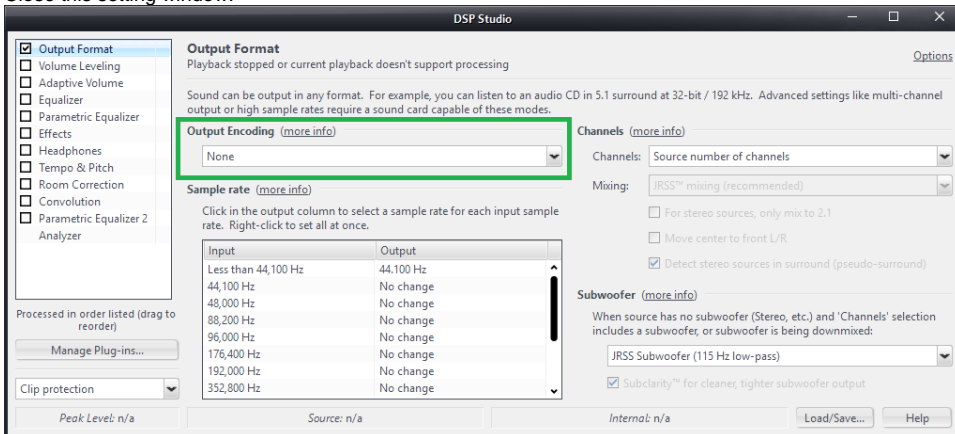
DSP Studio

Output Format
Volume Leveling
Adaptive Volume
Equalizer
Parametric Equalizer
Effects
Headphones
Tempo & Pitch
Room Correction
Convolution
Parametric Equalizer 2
Analyzer

Processed in order listed (drag to reorder)

Manage Plug-ins...

Clip protection

Output Format
Playback stopped or current playback doesn't support processing

Options

Sound can be output in any format. For example, you can listen to an audio CD in 5.1 surround at 32-bit / 192 kHz. Advanced settings like multi-channel output or high sample rates require a sound card capable of these modes.

Output Encoding (more info)
None

Sample rate (more info)
Click in the output column to select a sample rate for each input sample rate. Right-click to set all at once.

| Input | Output |
|---|---|
| Less than 44,100 Hz | 44,100 Hz |
| 44,100 Hz | No change |
| 48,000 Hz | No change |
| 88,200 Hz | No change |
| 96,000 Hz | No change |
| 176,400 Hz | No change |
| 192,000 Hz | No change |
| 352,800 Hz | No change |

Channels (more info)
Channels: Source number of channels
Mixing: JRSS™ mixing (recommended)
For stereo sources, only mix to 2.1
Move center to front L/R
Detect stereo sources in surround (pseudo-surround)

Subwoofer (more info)
When source has no subwoofer (Stereo, etc.) and 'Channels' selection includes a subwoofer, or subwoofer is being downmixed:
JRSS Subwoofer (115 Hz low-pass)
Subclarity™ for cleaner, tighter subwoofer output

Peak Level: n/a
Source: n/a
Internal: n/a
Load/Save...
Help